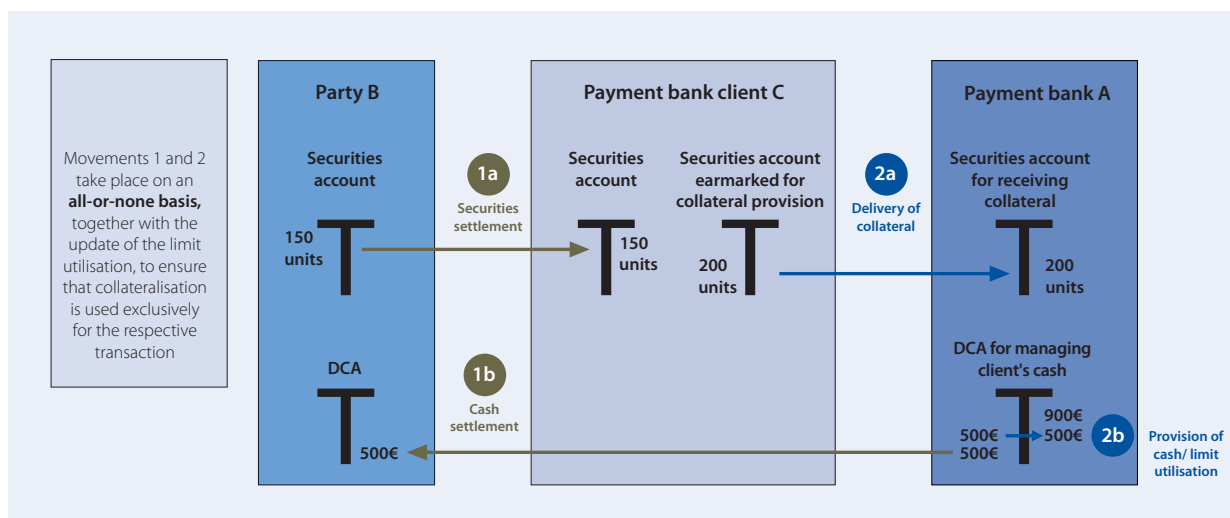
Movements 1 and 2 take place on an **all-or-none basis,** together with the update of the limit utilisation, to ensure that collateralisation is used exclusively for the respective transaction

Party B

Securities account

150 units

DCA

500€

1a

Securities settlement

1b

Cash settlement

Payment bank client C

Securities account

150 units

Securities account earmarked for collateral provision

200 units

2a

Delivery of collateral

Payment bank A

Securities account for receiving collateral

200 units

DCA for managing client's cash

500€
500€

900€
500€

2b

Provision of cash/ limit utilisation